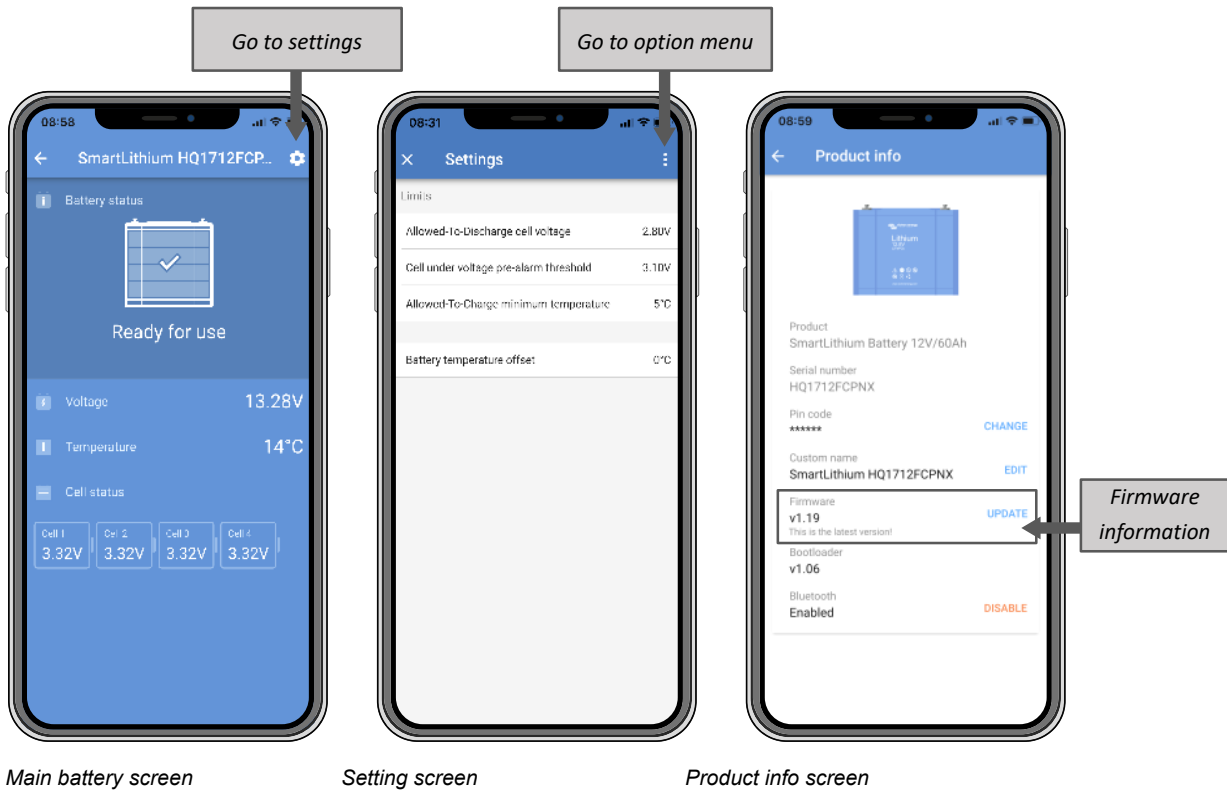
Go to settings

Go to option menu

08:58

SmartLithium HQ1712FCP...

Battery status

Ready for use

Voltage 13.28V

Temperature 14°C

Cell status

Cell 1 3.32V
Cell 2 3.32V
Cell 3 3.32V
Cell 4 3.32V

08:31

Settings

Limits

Allowed-To-Discharge cell voltage 2.80V

Cell under voltage pre-alarm threshold 3.10V

Allowed-To-Charge minimum temperature 5°C

Battery temperature offset 0°C

08:59

Product info

Product
SmartLithium Battery 12V/60Ah

Serial number
HQ1712FCPNX

Pin code
****** CHANGE

Custom name
SmartLithium HQ1712FCPNX EDIT

Firmware
v1.19 UPDATE
This is the latest version!

Bootloader
v1.06

Bluetooth
Enabled DISABLE

Firmware information

Main battery screen

Setting screen

Product info screen